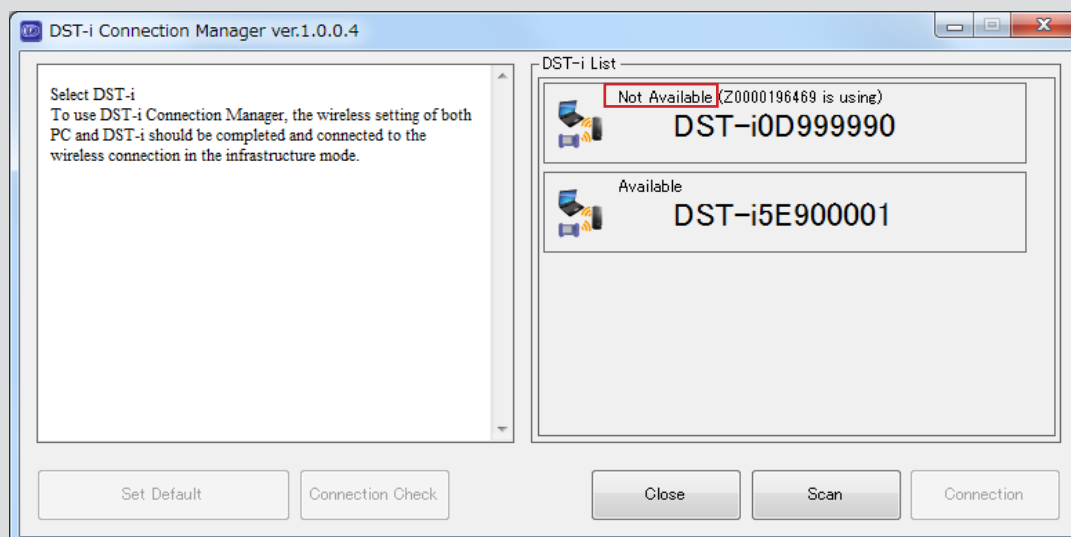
DST-i Connection Manager ver.1.0.0.4

Select DST-i
To use DST-i Connection Manager, the wireless setting of both PC and DST-i should be completed and connected to the wireless connection in the infrastructure mode.

DST-i List

Not Available (Z0000196469 is using)
DST-i0D999990

Available
DST-i5E900001

Set Default
Connection Check
Close
Scan
Connection